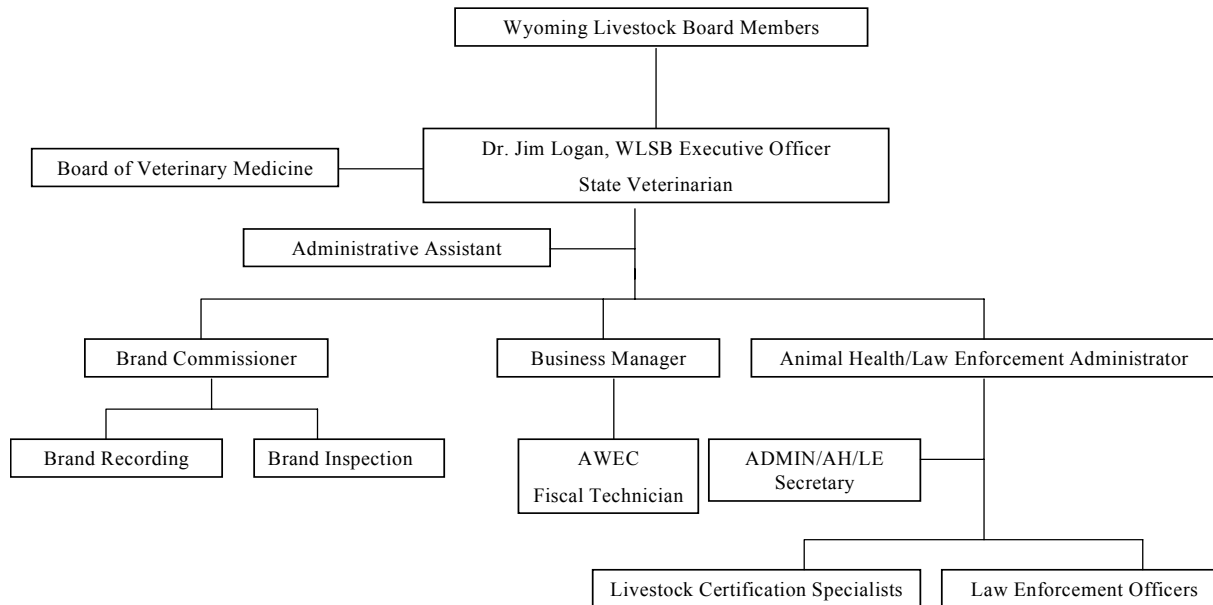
Wyoming Livestock Board Members

Board of Veterinary Medicine

Dr. Jim Logan, WLSB Executive Officer
State Veterinarian

Administrative Assistant

Brand Commissioner

Business Manager

Animal Health/Law Enforcement Administrator

Brand Recording

Brand Inspection

AWEC
Fiscal Technician

ADMIN/AH/LE
Secretary

Livestock Certification Specialists

Law Enforcement Officers